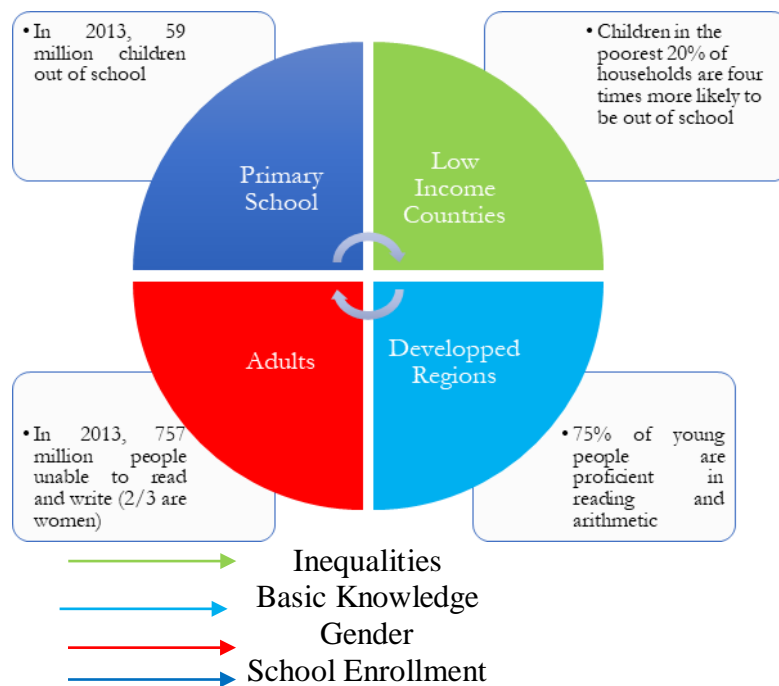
• In 2013, 59 million children out of school

• Children in the poorest 20% of households are four times more likely to be out of school

Primary School

Low Income Countries

Adults

Developped Regions

• In 2013, 757 million people unable to read and write (2/3 are women)

• 75% of young people are proficient in reading and arithmetic

Inequalities

Basic Knowledge

Gender

School Enrollment